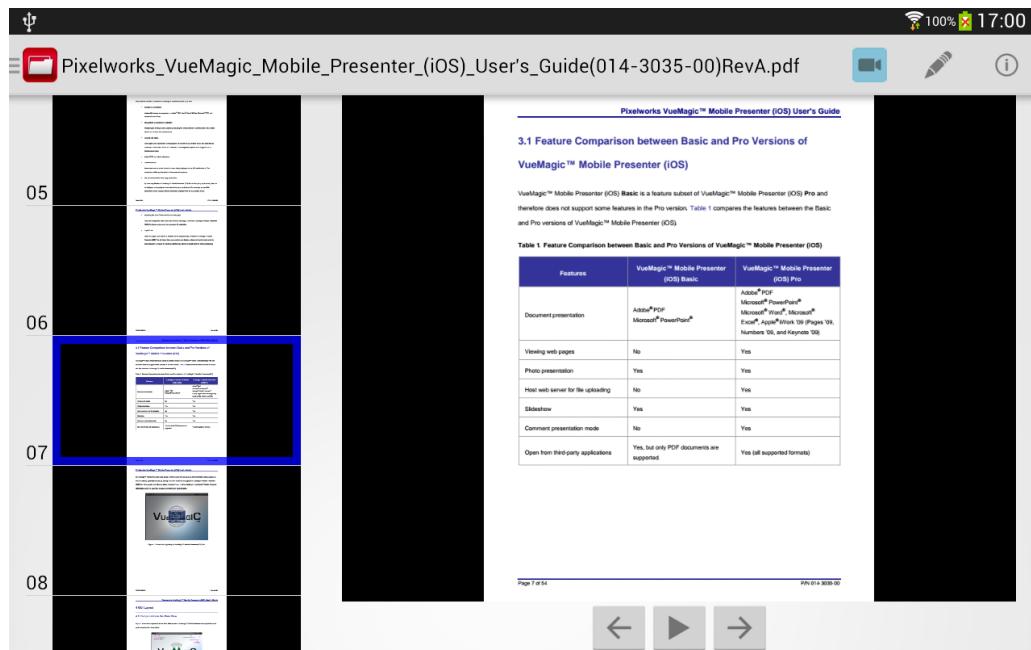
100% 17:00

Pixelworks_VueMagic_Mobile_Presenter_(iOS)_User's_Guide(014-3035-00)RevA.pdf

05

06

07

08

Pixelworks VueMagic™ Mobile Presenter (iOS) User's Guide

3.1 Feature Comparison between Basic and Pro Versions of VueMagic™ Mobile Presenter (iOS)

VueMagic™ Mobile Presenter (iOS) **Basic** is a feature subset of VueMagic™ Mobile Presenter (iOS) **Pro** and therefore does not support some features in the Pro version. Table 1 compares the features between the Basic and Pro versions of VueMagic™ Mobile Presenter (iOS).

**Table 1. Feature Comparison between Basic and Pro Versions of VueMagic™ Mobile Presenter (iOS)**

| Features | VueMagic™ Mobile Presenter (iOS) Basic | VueMagic™ Mobile Presenter (iOS) Pro |
|---|---|---|
| Document presentation | Adobe® PDF Microsoft® PowerPoint® | Adobe® PDF Microsoft® PowerPoint® Microsoft® Word®, Microsoft® Excel®, Apple® iWork '09 (Pages '09, Numbers '09, and Keynote '09) |
| Viewing web pages | No | Yes |
| Photo presentation | Yes | Yes |
| Host web server for file uploading | No | Yes |
| Slideshow | Yes | Yes |
| Comment presentation mode | No | Yes |
| Open from third-party applications | Yes, but only PDF documents are supported. | Yes (all supported formats) |

Page 7 of 54

P/N 014-3035-00